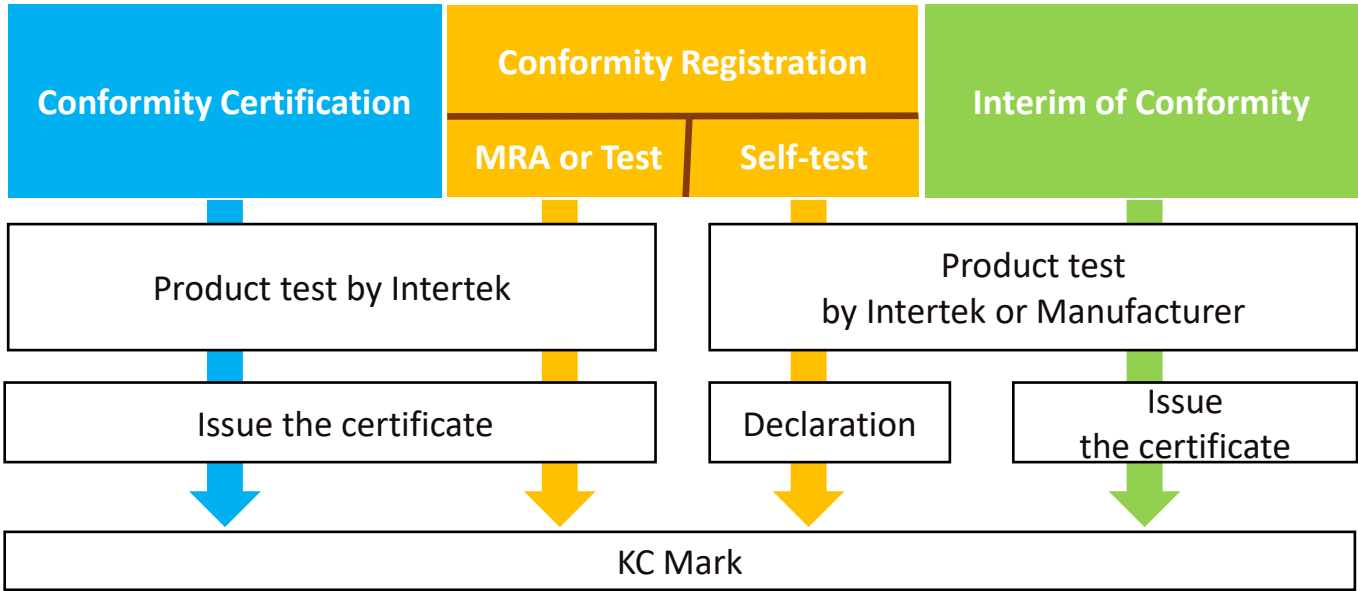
Conformity Certification

Conformity Registration

MRA or Test

Self-test

Interim of Conformity

Product test by Intertek

Product test by Intertek or Manufacturer

Issue the certificate

Declaration

Issue the certificate

KC Mark